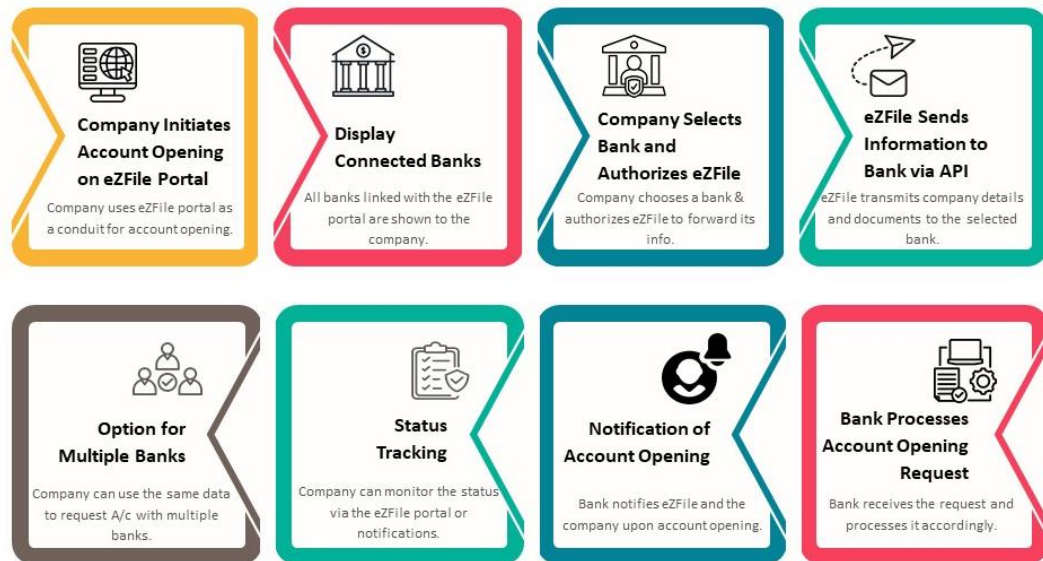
Company Initiates Account Opening on eZFile Portal
Company uses eZFile portal as a conduit for account opening.

Display Connected Banks
All banks linked with the eZFile portal are shown to the company.

Company Selects Bank and Authorizes eZFile
Company chooses a bank & authorizes eZFile to forward its info.

eZFile Sends Information to Bank via API
eZFile transmits company details and documents to the selected bank.

Option for Multiple Banks
Company can use the same data to request A/c with multiple banks.

Status Tracking
Company can monitor the status via the eZFile portal or notifications.

Notification of Account Opening
Bank notifies eZFile and the company upon account opening.

Bank Processes Account Opening Request
Bank receives the request and processes it accordingly.